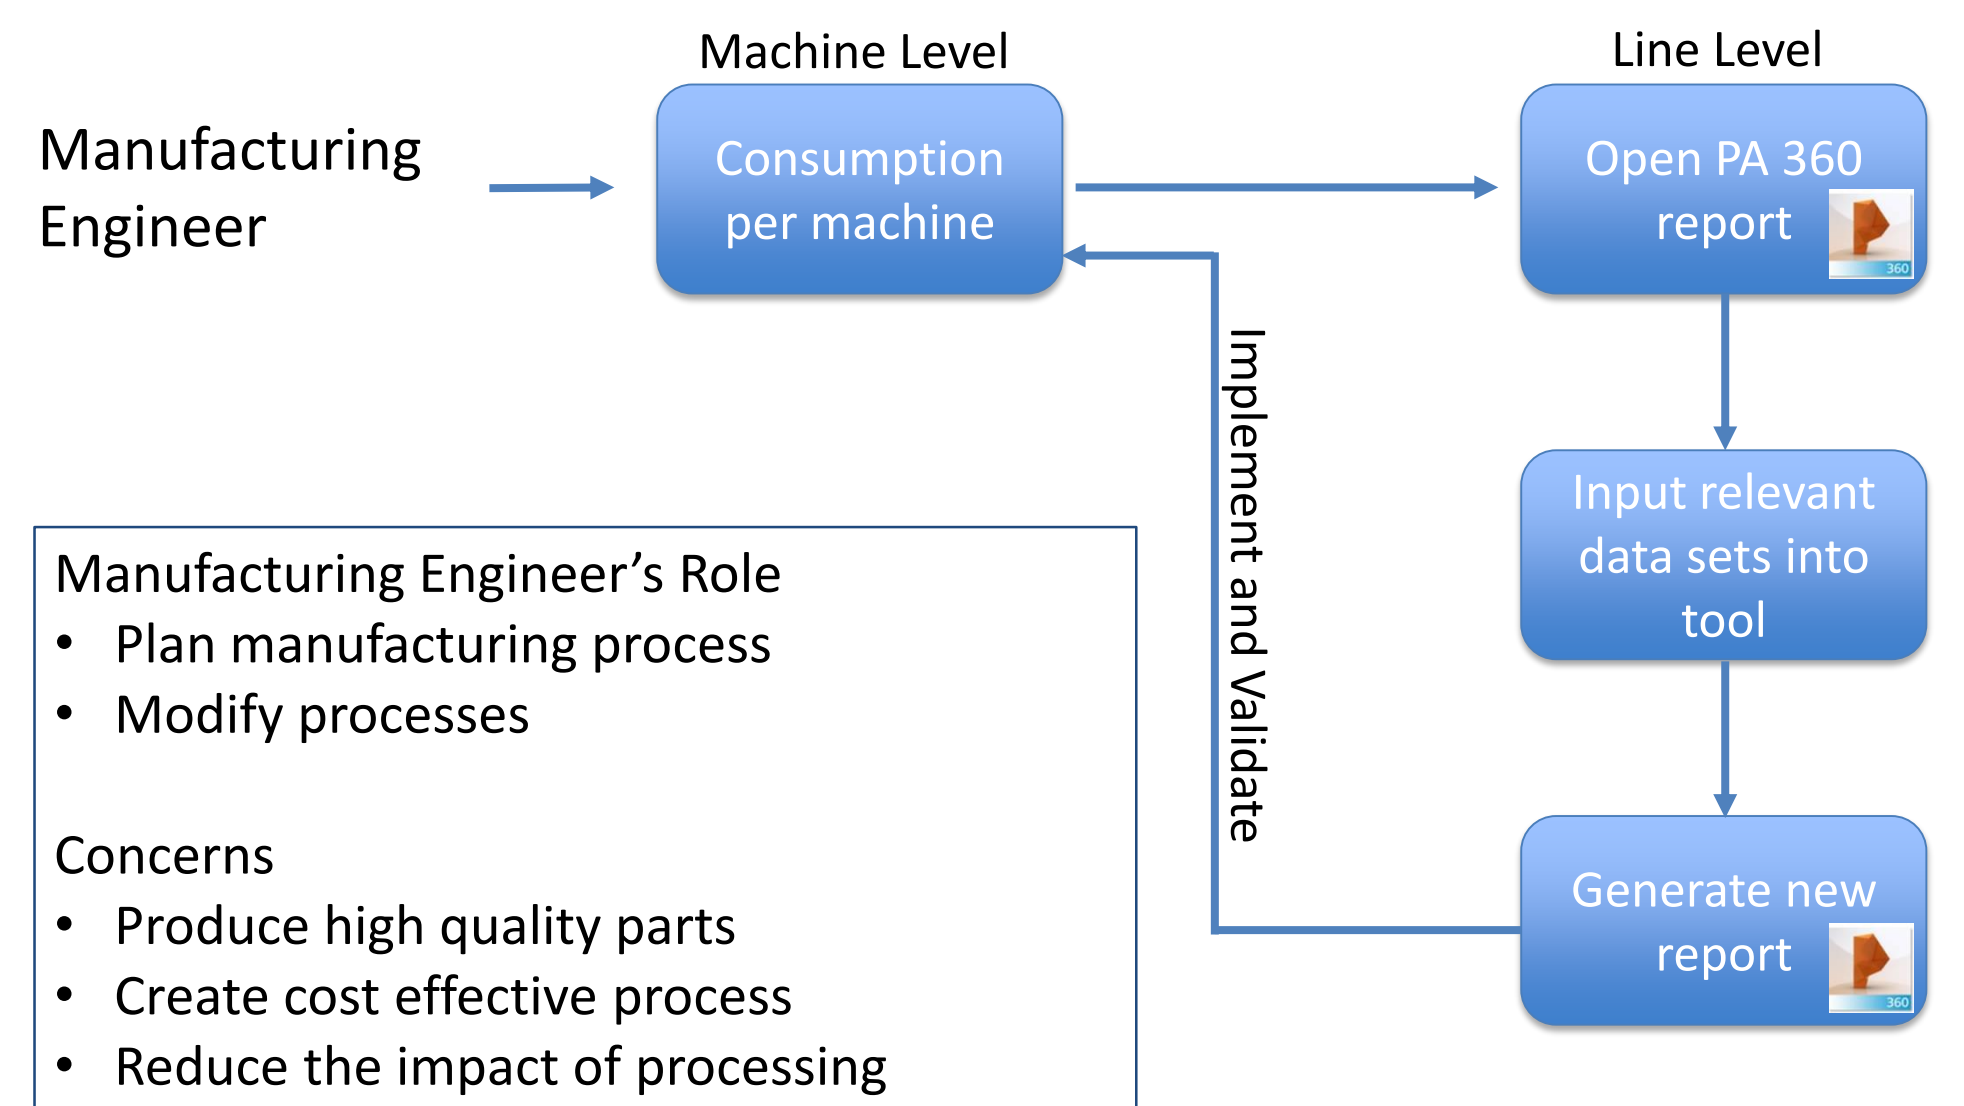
Manufacturing Engineer

Machine Level

Consumption per machine

Line Level

Open PA 360 report

360

Input relevant data sets into tool

Generate new report

360

Implement and Validate

Manufacturing Engineer’s Role
• Plan manufacturing process
• Modify processes

Concerns
• Produce high quality parts
• Create cost effective process
• Reduce the impact of processing